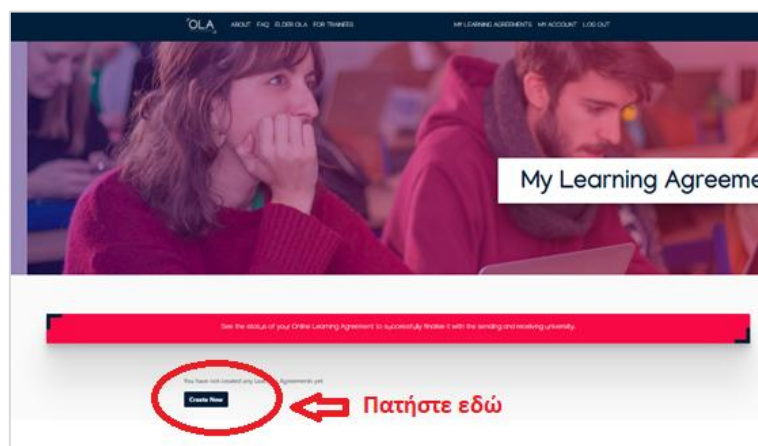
OLA ABOUT FAQ ELDER OLA FOR TRAINEES

MY LEARNING AGREEMENTS MY ACCOUNT LOG OUT

My Learning Agreeme

See the status of your Online Learning Agreement to successfully finalise it with the sending and receiving university.

You have not created any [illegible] Agreements yet

Create New

Πατήστε εδώ